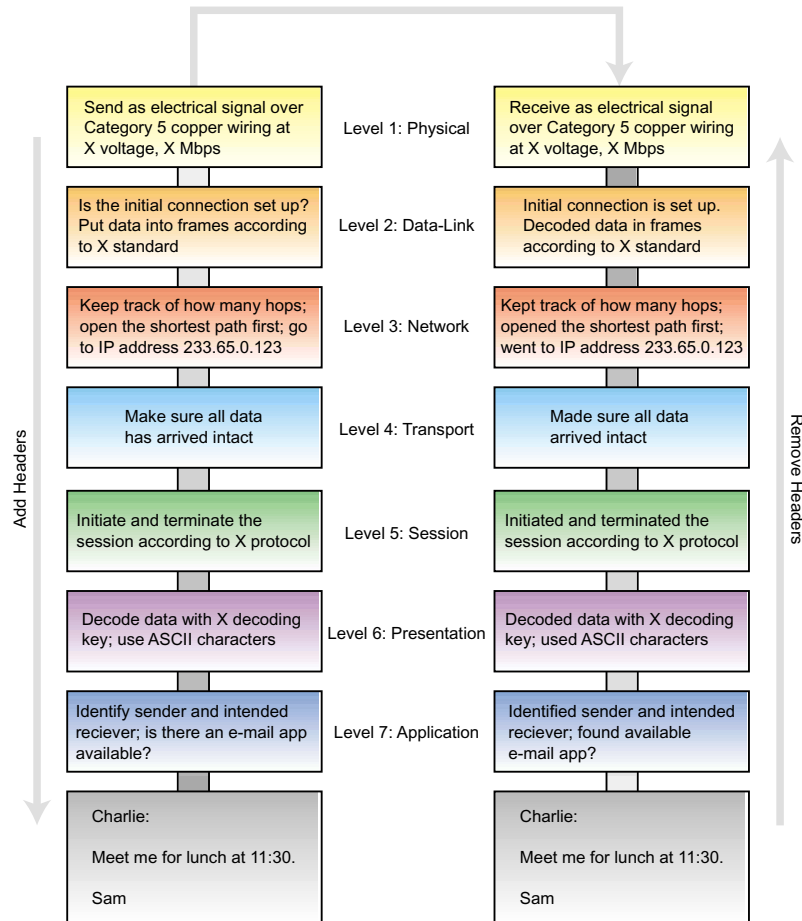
Add Headers

Send as electrical signal over Category 5 copper wiring at X voltage, X Mbps

Level 1: Physical

Receive as electrical signal over Category 5 copper wiring at X voltage, X Mbps

Is the initial connection set up? Put data into frames according to X standard

Level 2: Data-Link

Initial connection is set up. Decoded data in frames according to X standard

Keep track of how many hops; open the shortest path first; go to IP address 233.65.0.123

Level 3: Network

Kept track of how many hops; opened the shortest path first; went to IP address 233.65.0.123

Make sure all data has arrived intact

Level 4: Transport

Made sure all data arrived intact

Initiate and terminate the session according to X protocol

Level 5: Session

Initiated and terminated the session according to X protocol

Decode data with X decoding key; use ASCII characters

Level 6: Presentation

Decoded data with X decoding key; used ASCII characters

Identify sender and intended reciever; is there an e-mail app available?

Level 7: Application

Identified sender and intended reciever; found available e-mail app?

Charlie:

Meet me for lunch at 11:30.

Sam

Charlie:

Meet me for lunch at 11:30.

Sam

Remove Headers